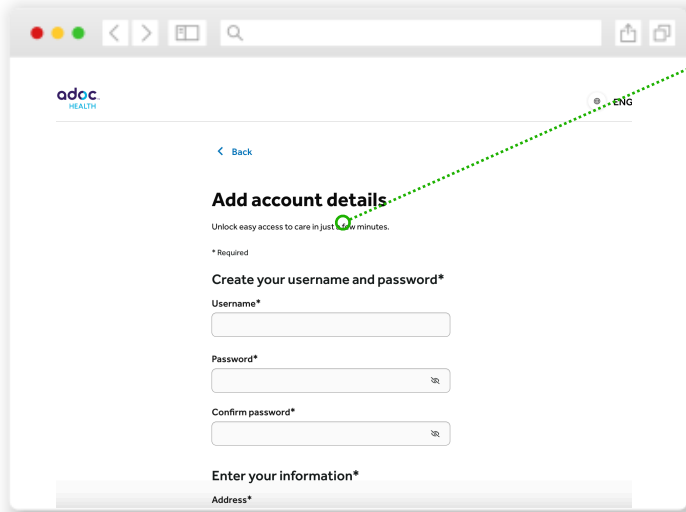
adoc
HEALTH

ENG

Back

Add account details

Unlock easy access to care in just a few minutes.

* Required

Create your username and password*

Username*

Password*

Confirm password*

Enter your information*

Address*